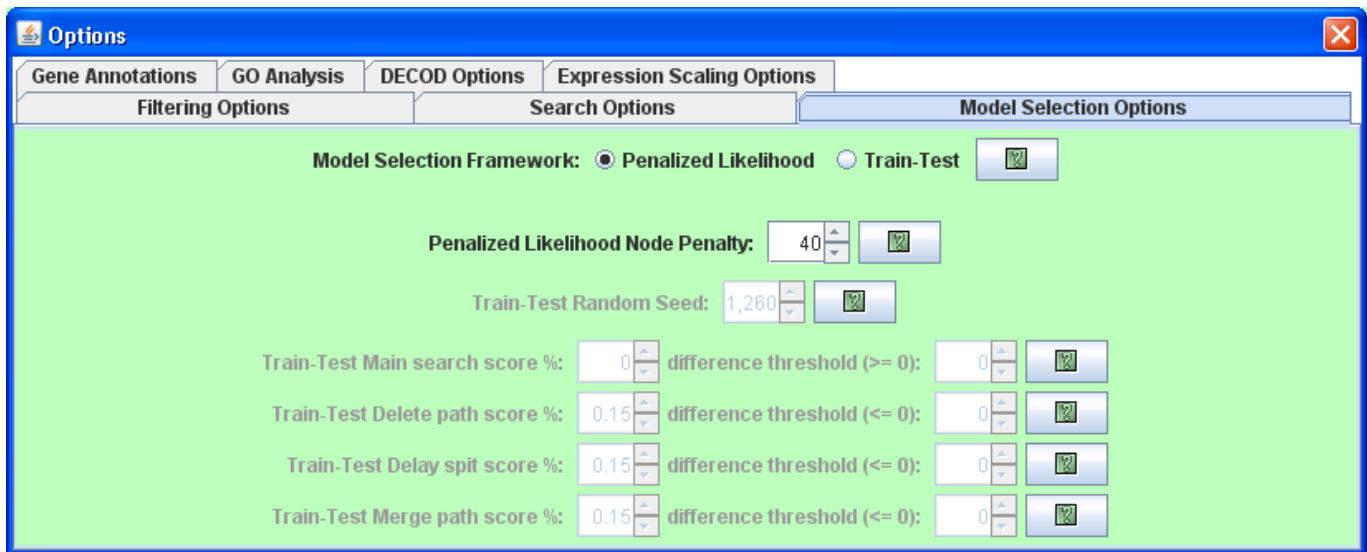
Options

Gene Annotations | GO Analysis | DECOD Options | Expression Scaling Options

Filtering Options | Search Options | Model Selection Options

Model Selection Framework: Penalized Likelihood Train-Test

Penalized Likelihood Node Penalty: 40

Train-Test Random Seed: 1,260

Train-Test Main search score %: 0 difference threshold (>= 0): 0

Train-Test Delete path score %: 0.15 difference threshold (<= 0): 0

Train-Test Delay spit score %: 0.15 difference threshold (<= 0): 0

Train-Test Merge path score %: 0.15 difference threshold (<= 0): 0